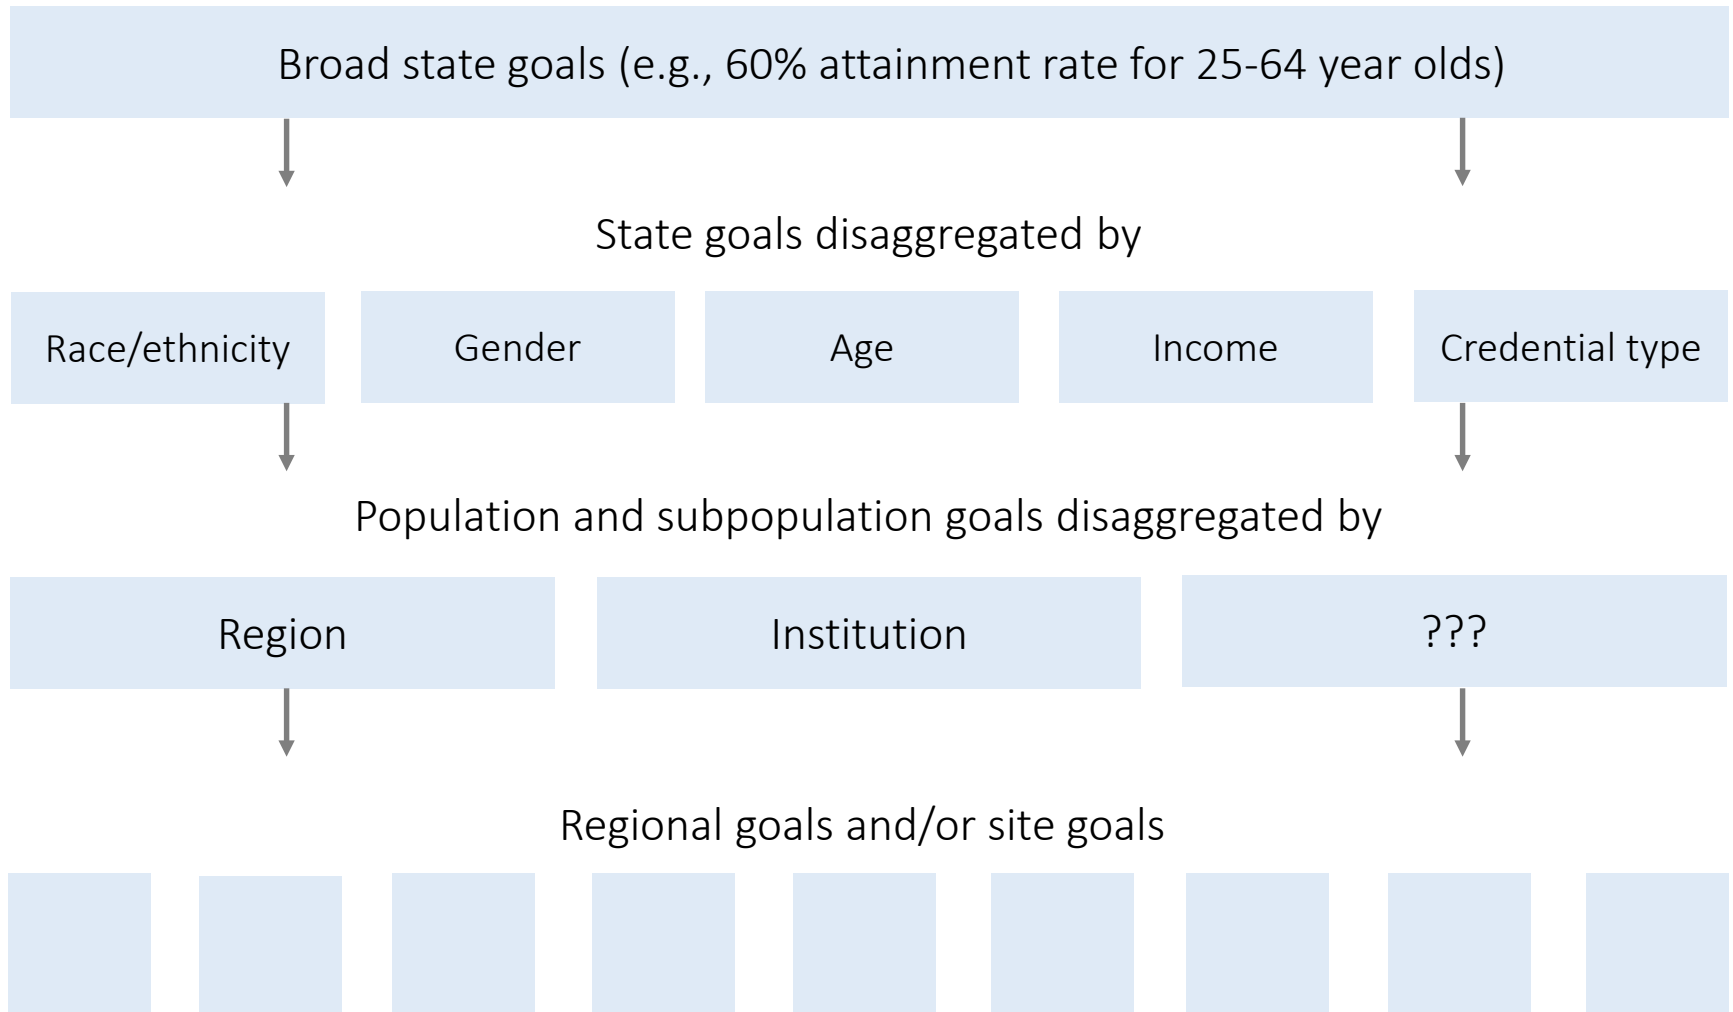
Broad state goals (e.g., 60% attainment rate for 25-64 year olds)

State goals disaggregated by

Race/ethnicity

Gender

Age

Income

Credential type

Population and subpopulation goals disaggregated by

Region

Institution

???

Regional goals and/or site goals